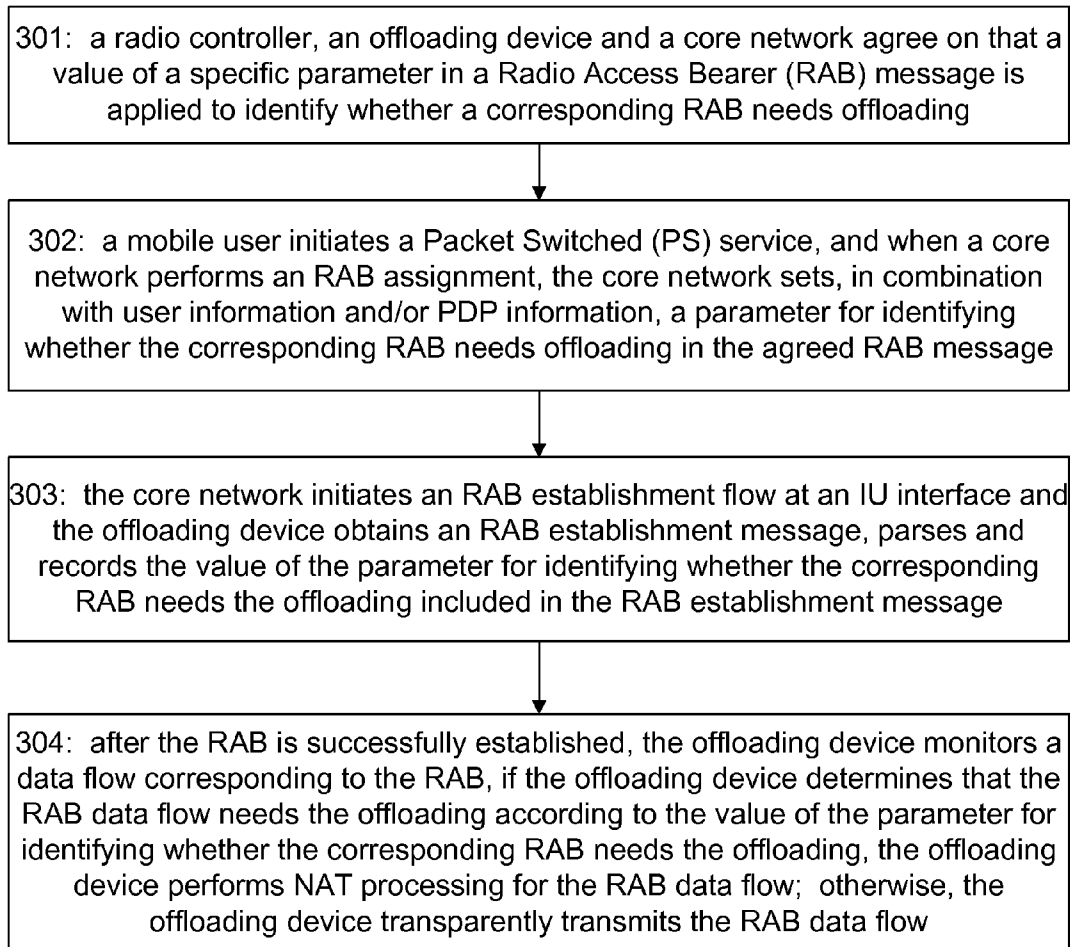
301: a radio controller, an offloading device and a core network agree on that a value of a specific parameter in a Radio Access Bearer (RAB) message is applied to identify whether a corresponding RAB needs offloading

302: a mobile user initiates a Packet Switched (PS) service, and when a core network performs an RAB assignment, the core network sets, in combination with user information and/or PDP information, a parameter for identifying whether the corresponding RAB needs offloading in the agreed RAB message

303: the core network initiates an RAB establishment flow at an IU interface and the offloading device obtains an RAB establishment message, parses and records the value of the parameter for identifying whether the corresponding RAB needs the offloading included in the RAB establishment message

304: after the RAB is successfully established, the offloading device monitors a data flow corresponding to the RAB, if the offloading device determines that the RAB data flow needs the offloading according to the value of the parameter for identifying whether the corresponding RAB needs the offloading, the offloading device performs NAT processing for the RAB data flow; otherwise, the offloading device transparently transmits the RAB data flow